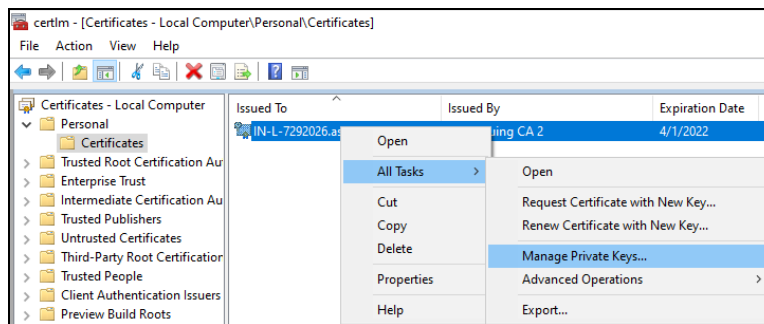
certlm - [Certificates - Local Computer\Personal\Certificates]

File Action View Help

Certificates - Local Computer
Personal
Certificates
Trusted Root Certification Au
Enterprise Trust
Intermediate Certification Au
Trusted Publishers
Untrusted Certificates
Third-Party Root Certification
Trusted People
Client Authentication Issuers
Preview Build Roots

| Issued To | Issued By | Expiration Date |
|---|---|---|
| IN-L-7292026.a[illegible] | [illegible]uing CA 2 | 4/1/2022 |

Open
All Tasks
Cut
Copy
Delete
Properties
Help

Open
Request Certificate with New Key...
Renew Certificate with New Key...
Manage Private Keys...
Advanced Operations
Export...